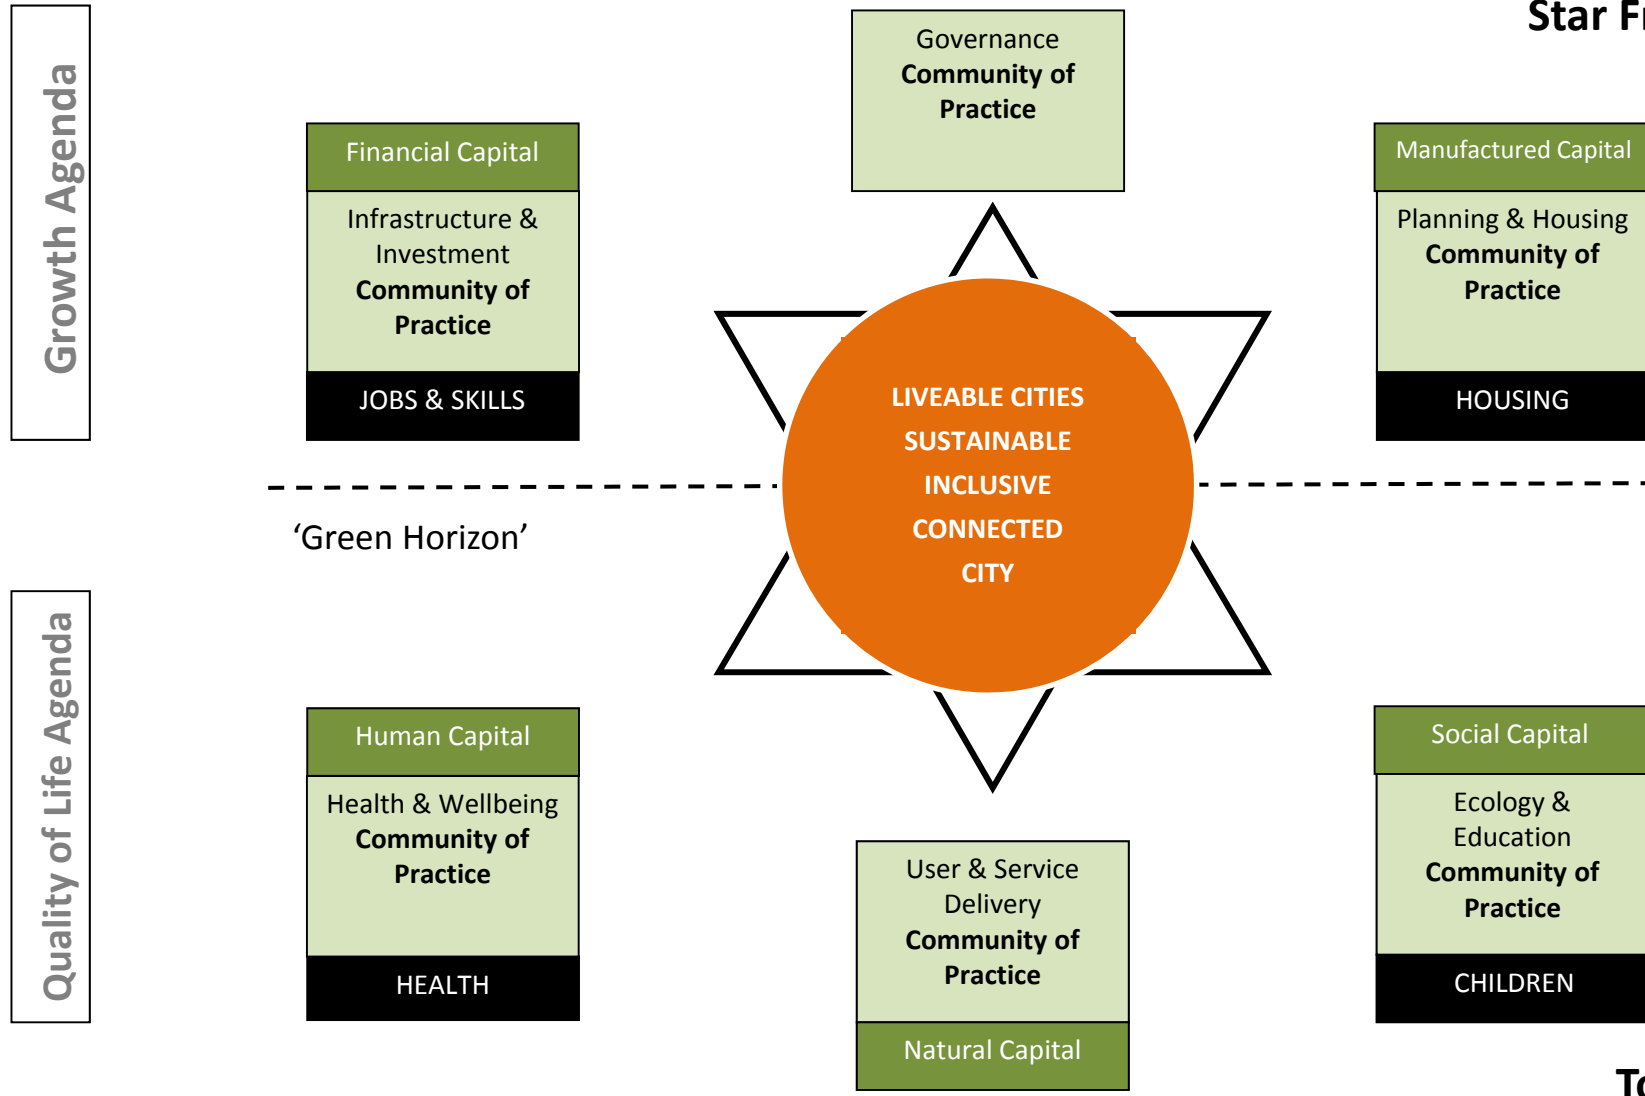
Star Fr

Growth Agenda

Governance
Community of Practice

Financial Capital
Infrastructure & Investment
Community of Practice
JOBS & SKILLS

Manufactured Capital
Planning & Housing
Community of Practice
HOUSING

LIVEABLE CITIES
SUSTAINABLE
INCLUSIVE
CONNECTED
CITY

'Green Horizon'

Quality of Life Agenda

Human Capital
Health & Wellbeing
Community of Practice
HEALTH

User & Service Delivery
Community of Practice
Natural Capital

Social Capital
Ecology & Education
Community of Practice
CHILDREN

To